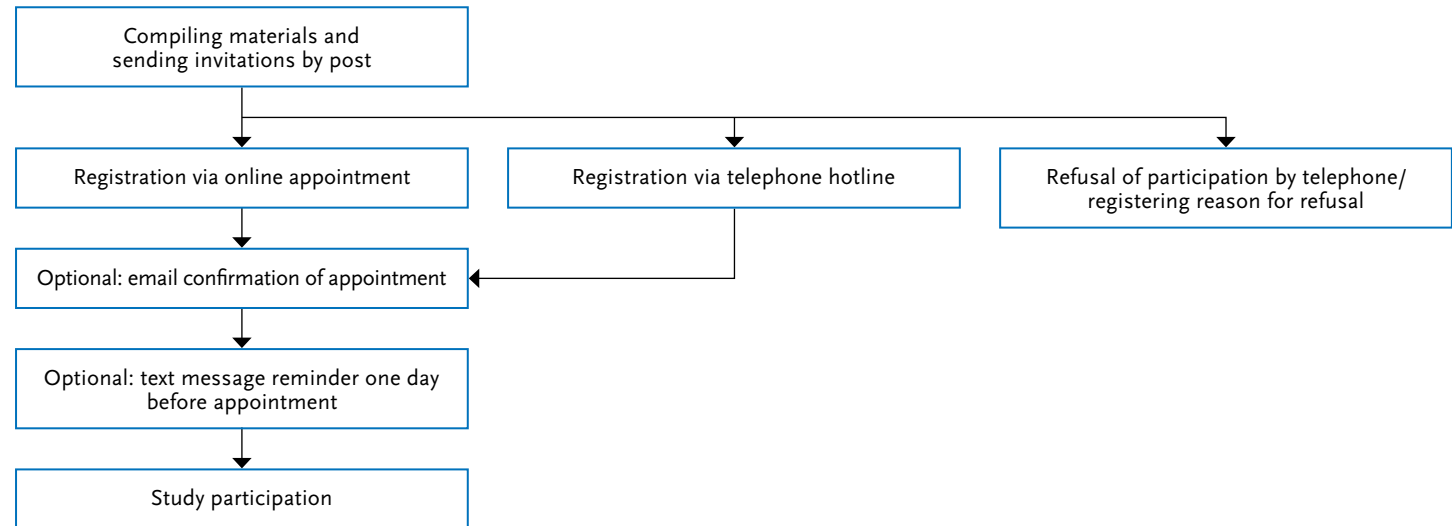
Compiling materials and sending invitations by post

Registration via online appointment

Registration via telephone hotline

Refusal of participation by telephone/ registering reason for refusal

Optional: email confirmation of appointment

Optional: text message reminder one day before appointment

Study participation